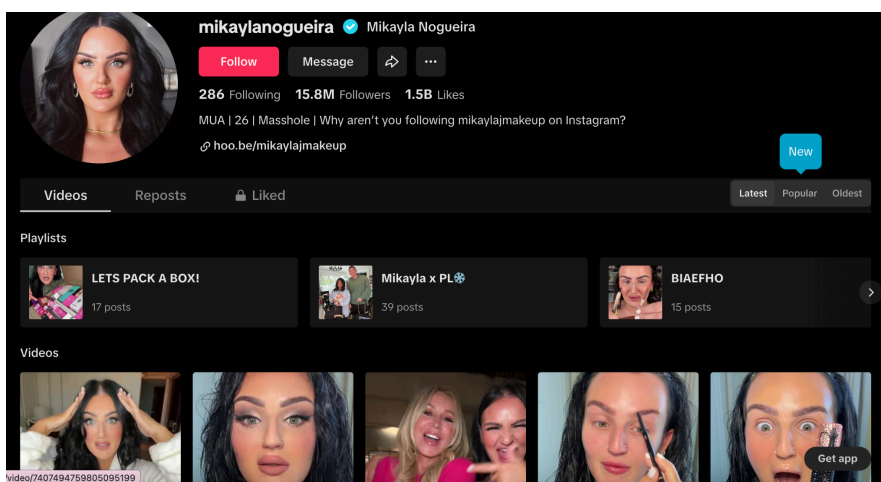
mikaylanogueira Mikayla Nogueira

Follow Message

286 Following 15.8M Followers 1.5B Likes

MUA | 26 | Masshole | Why aren't you following mikaylajmakeup on Instagram?

hoo.be/mikaylajmakeup

New

Videos Reposts Liked

Latest Popular Oldest

Playlists

LETS PACK A BOX!
17 posts

Mikayla x PL❄️
39 posts

BIAEFHO
15 posts

Videos

Get app

/video/7407494759805095199